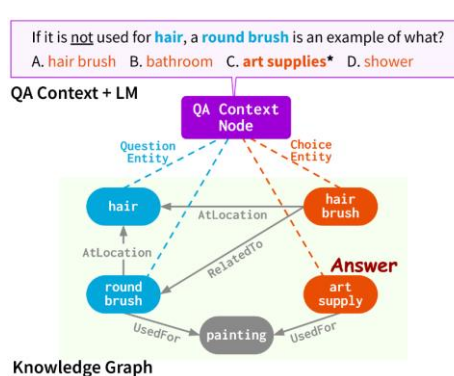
If it is not used for hair, a round brush is an example of what?
A. hair brush B. bathroom C. art supplies* D. shower

QA Context + LM

QA Context Node

Question Entity

Choice Entity

hair

AtLocation

hair brush

AtLocation

RelatedTo

Answer

round brush

art supply

UsedFor

painting

UsedFor

Knowledge Graph